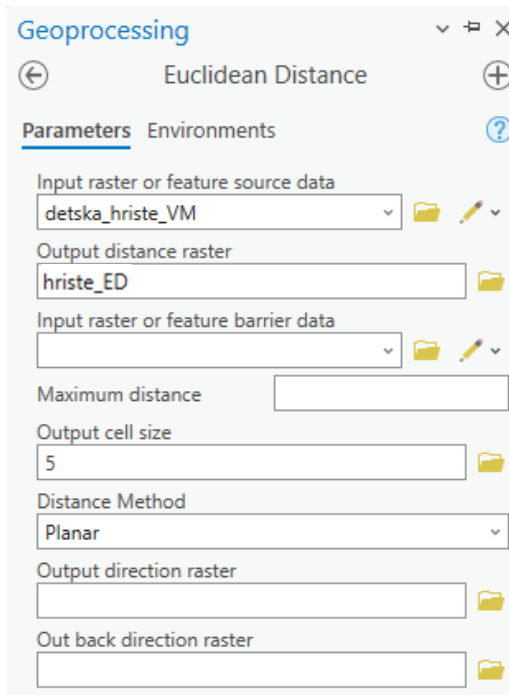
Geoprocessing

Euclidean Distance

Parameters Environments

Input raster or feature source data

detska_hriste_VM

Output distance raster

hriste_ED

Input raster or feature barrier data

Maximum distance

Output cell size

5

Distance Method

Planar

Output direction raster

Out back direction raster